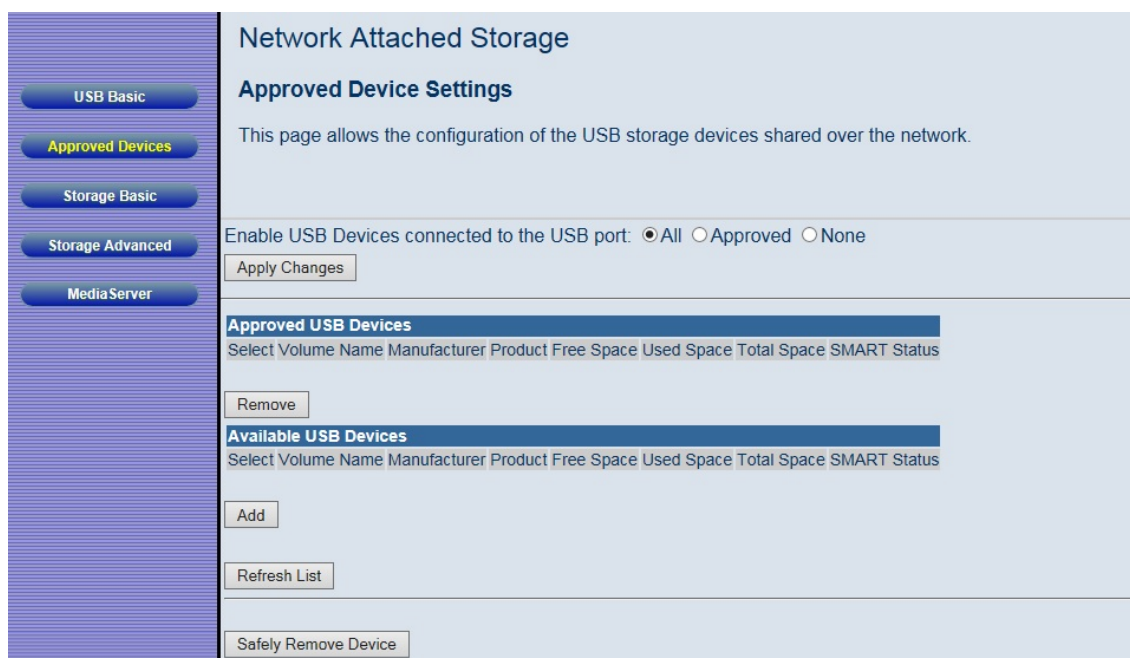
USB Basic

Approved Devices

Storage Basic

Storage Advanced

MediaServer

Network Attached Storage

Approved Device Settings

This page allows the configuration of the USB storage devices shared over the network.

Enable USB Devices connected to the USB port: All Approved None

Apply Changes

| Approved USB Devices | | | | | | | |
|---|---|---|---|---|---|---|---|
| Select | Volume Name | Manufacturer | Product | Free Space | Used Space | Total Space | SMART Status |

Remove

| Available USB Devices | | | | | | | |
|---|---|---|---|---|---|---|---|
| Select | Volume Name | Manufacturer | Product | Free Space | Used Space | Total Space | SMART Status |

Add

Refresh List

Safely Remove Device